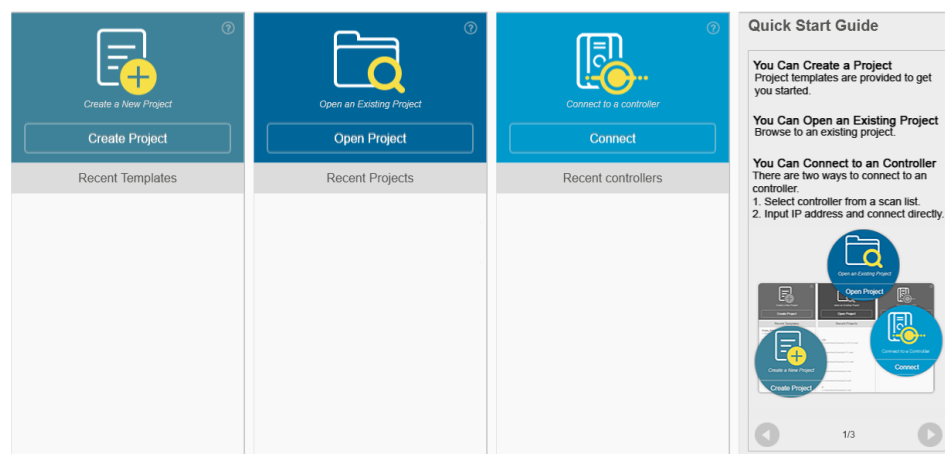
?

Create a New Project

Create Project

Recent Templates

?

Open an Existing Project

Open Project

Recent Projects

?

Connect to a controller

Connect

Recent controllers

Quick Start Guide

**You Can Create a Project**
Project templates are provided to get you started.

**You Can Open an Existing Project**
Browse to an existing project.

**You Can Connect to an Controller**
There are two ways to connect to an controller.
1. Select controller from a scan list.
2. Input IP address and connect directly.

Open an Existing Project
Open Project

Create Project
Open Project
Recent Templates
Recent Projects

Connect to a Controller
Connect

Create a New Project
Create Project

1/3